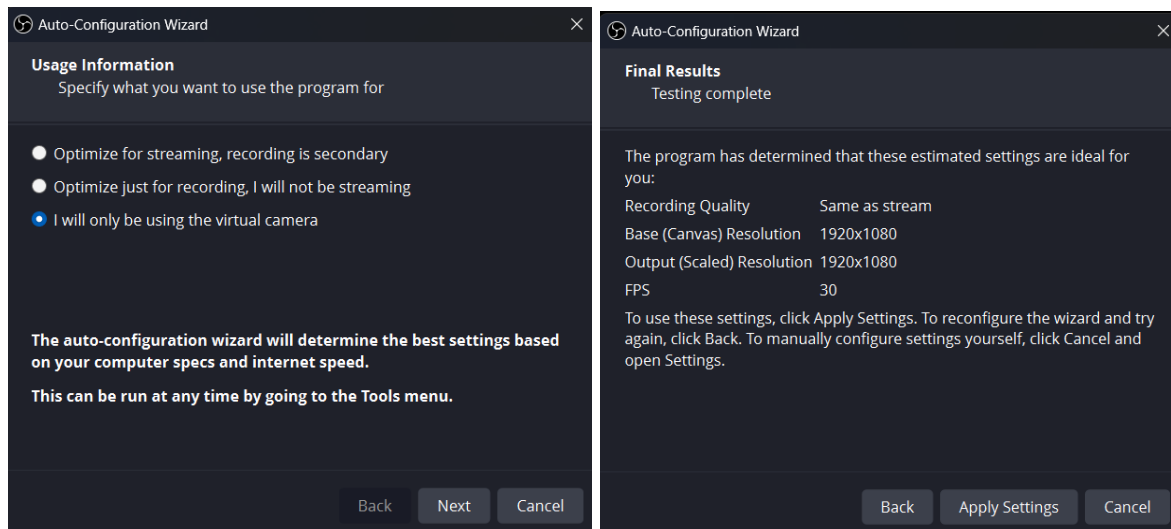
Auto-Configuration Wizard
×

Usage Information
Specify what you want to use the program for

Optimize for streaming, recording is secondary

Optimize just for recording, I will not be streaming

I will only be using the virtual camera

The auto-configuration wizard will determine the best settings based on your computer specs and internet speed.

This can be run at any time by going to the Tools menu.

Back Next Cancel

Auto-Configuration Wizard
×

Final Results
Testing complete

The program has determined that these estimated settings are ideal for you:

| | |
|---|---|
| Recording Quality | Same as stream |
| Base (Canvas) Resolution | 1920x1080 |
| Output (Scaled) Resolution | 1920x1080 |
| FPS | 30 |

To use these settings, click Apply Settings. To reconfigure the wizard and try again, click Back. To manually configure settings yourself, click Cancel and open Settings.

Back Apply Settings Cancel